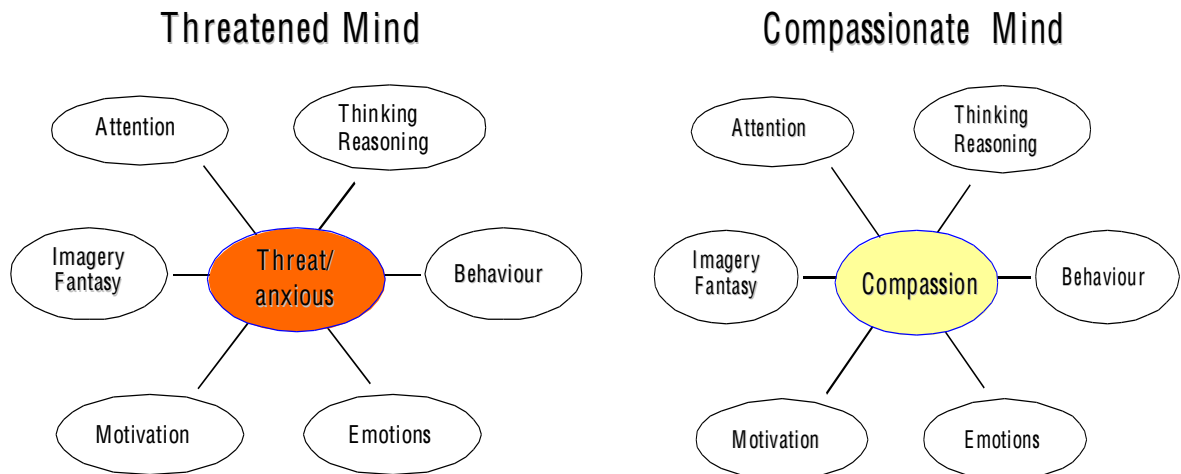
Threatened Mind

Attention

Thinking Reasoning

Imagery Fantasy

Threat/ anxious

Behaviour

Motivation

Emotions

Compassionate Mind

Attention

Thinking Reasoning

Imagery Fantasy

Compassion

Behaviour

Motivation

Emotions